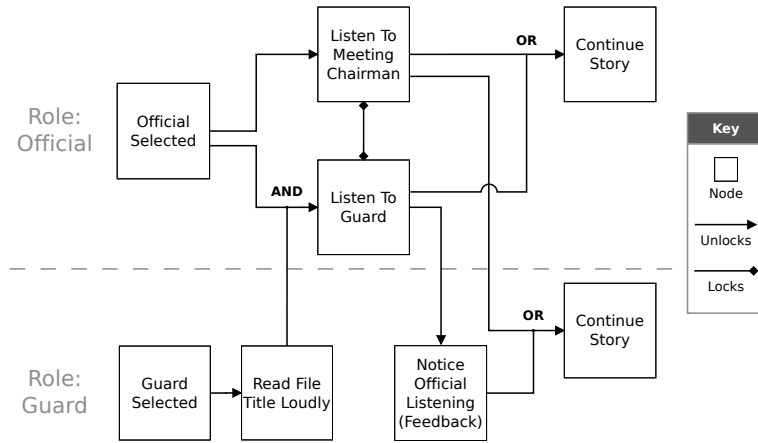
Role: Official

Official Selected

Listen To Meeting Chairman

OR

Continue Story

AND

Listen To Guard

Key

Node

Unlocks

Locks

Role: Guard

Guard Selected

Read File Title Loudly

Notice Official Listening (Feedback)

OR

Continue Story